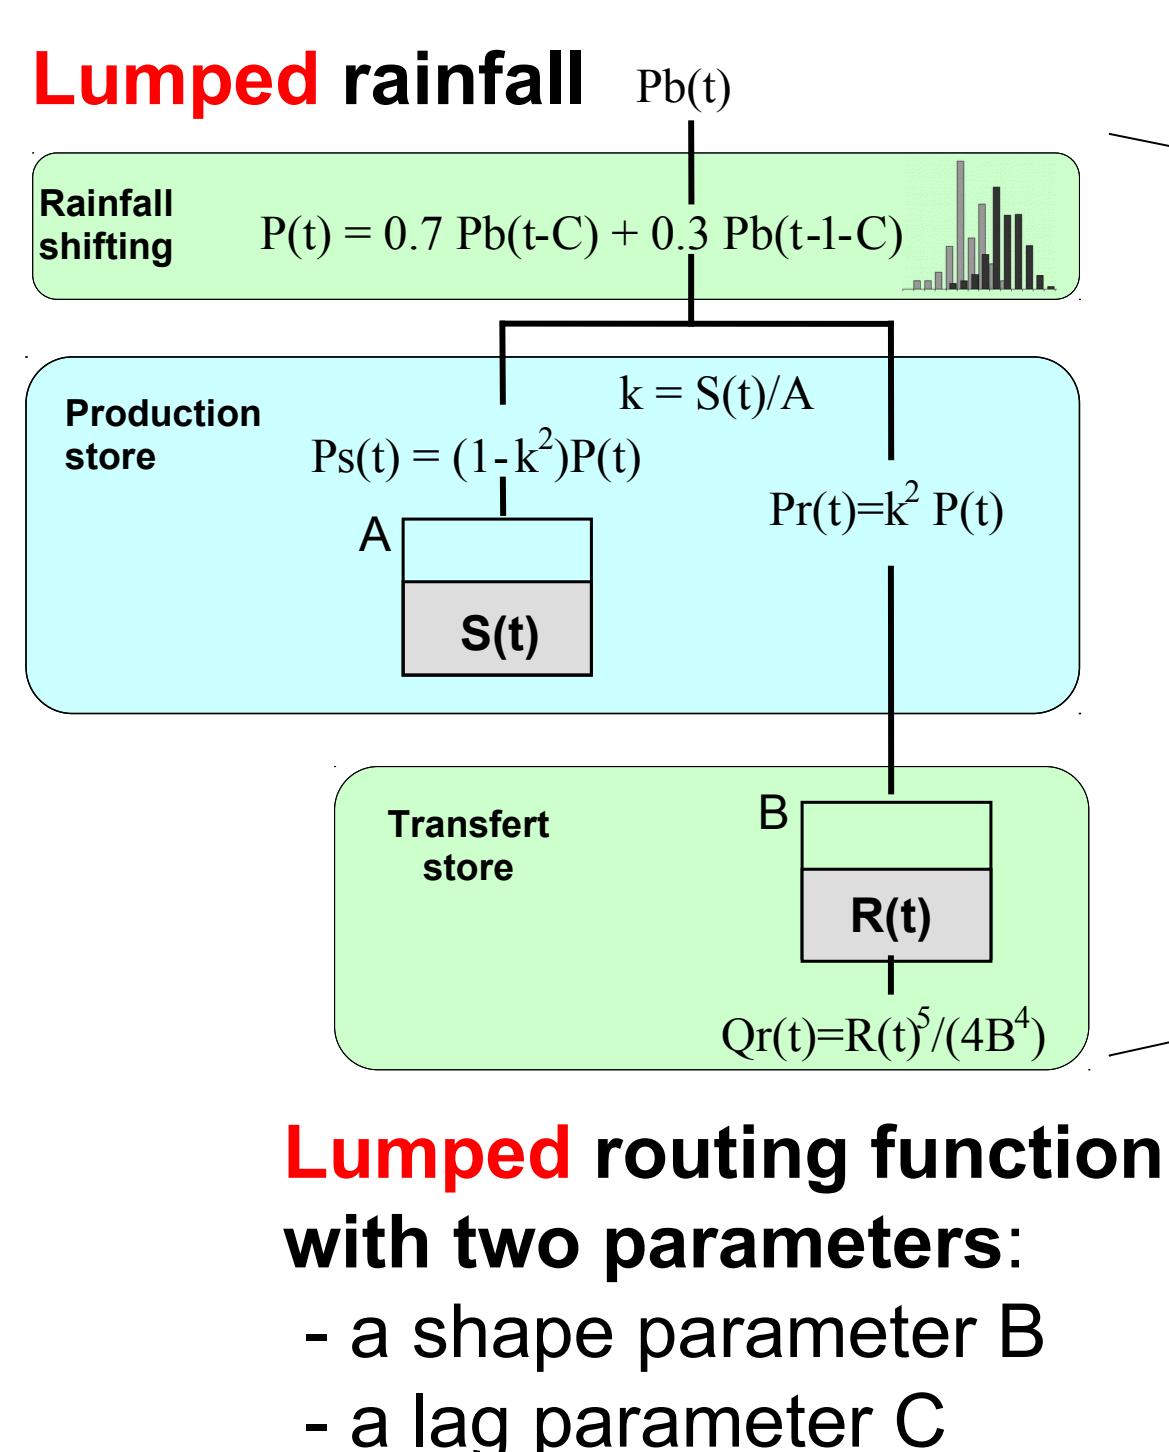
Lumped rainfall Pb(t)

Rainfall shifting

$P(t) = 0.7\ Pb(t-C) + 0.3\ Pb(t-1-C)$

Production store

$k = S(t)/A$

$Ps(t) = (1-k^2)P(t)$

A

S(t)

$Pr(t)=k^2\ P(t)$

Transfert store

B

R(t)

$Qr(t)=R(t)^5/(4B^4)$

Lumped routing function with two parameters:
- a shape parameter B
- a lag parameter C